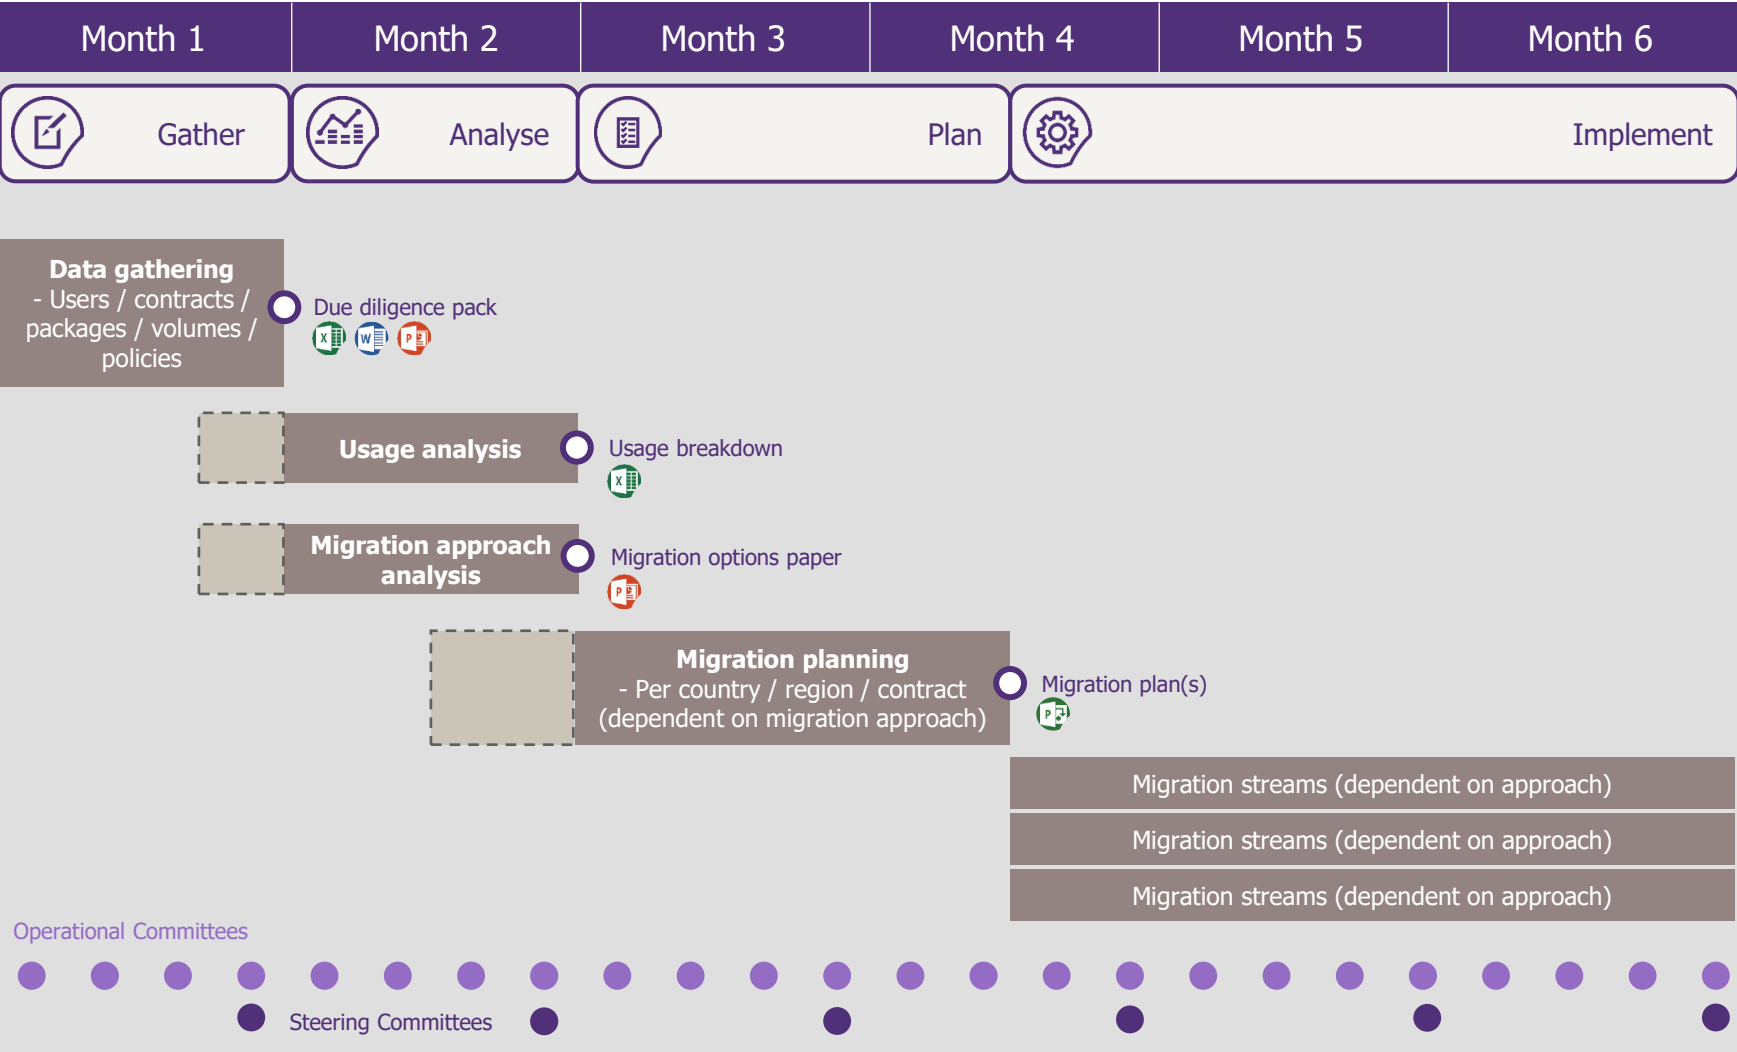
| Month 1 | Month 2 | Month 3 | Month 4 | Month 5 | Month 6 |
|---|---|---|---|---|---|

Gather

Analyse

Plan

Implement

**Data gathering**
- Users / contracts / packages / volumes / policies

Due diligence pack

**Usage analysis**

Usage breakdown

**Migration approach analysis**

Migration options paper

**Migration planning**
- Per country / region / contract (dependent on migration approach)

Migration plan(s)

Migration streams (dependent on approach)

Migration streams (dependent on approach)

Migration streams (dependent on approach)

Operational Committees

Steering Committees